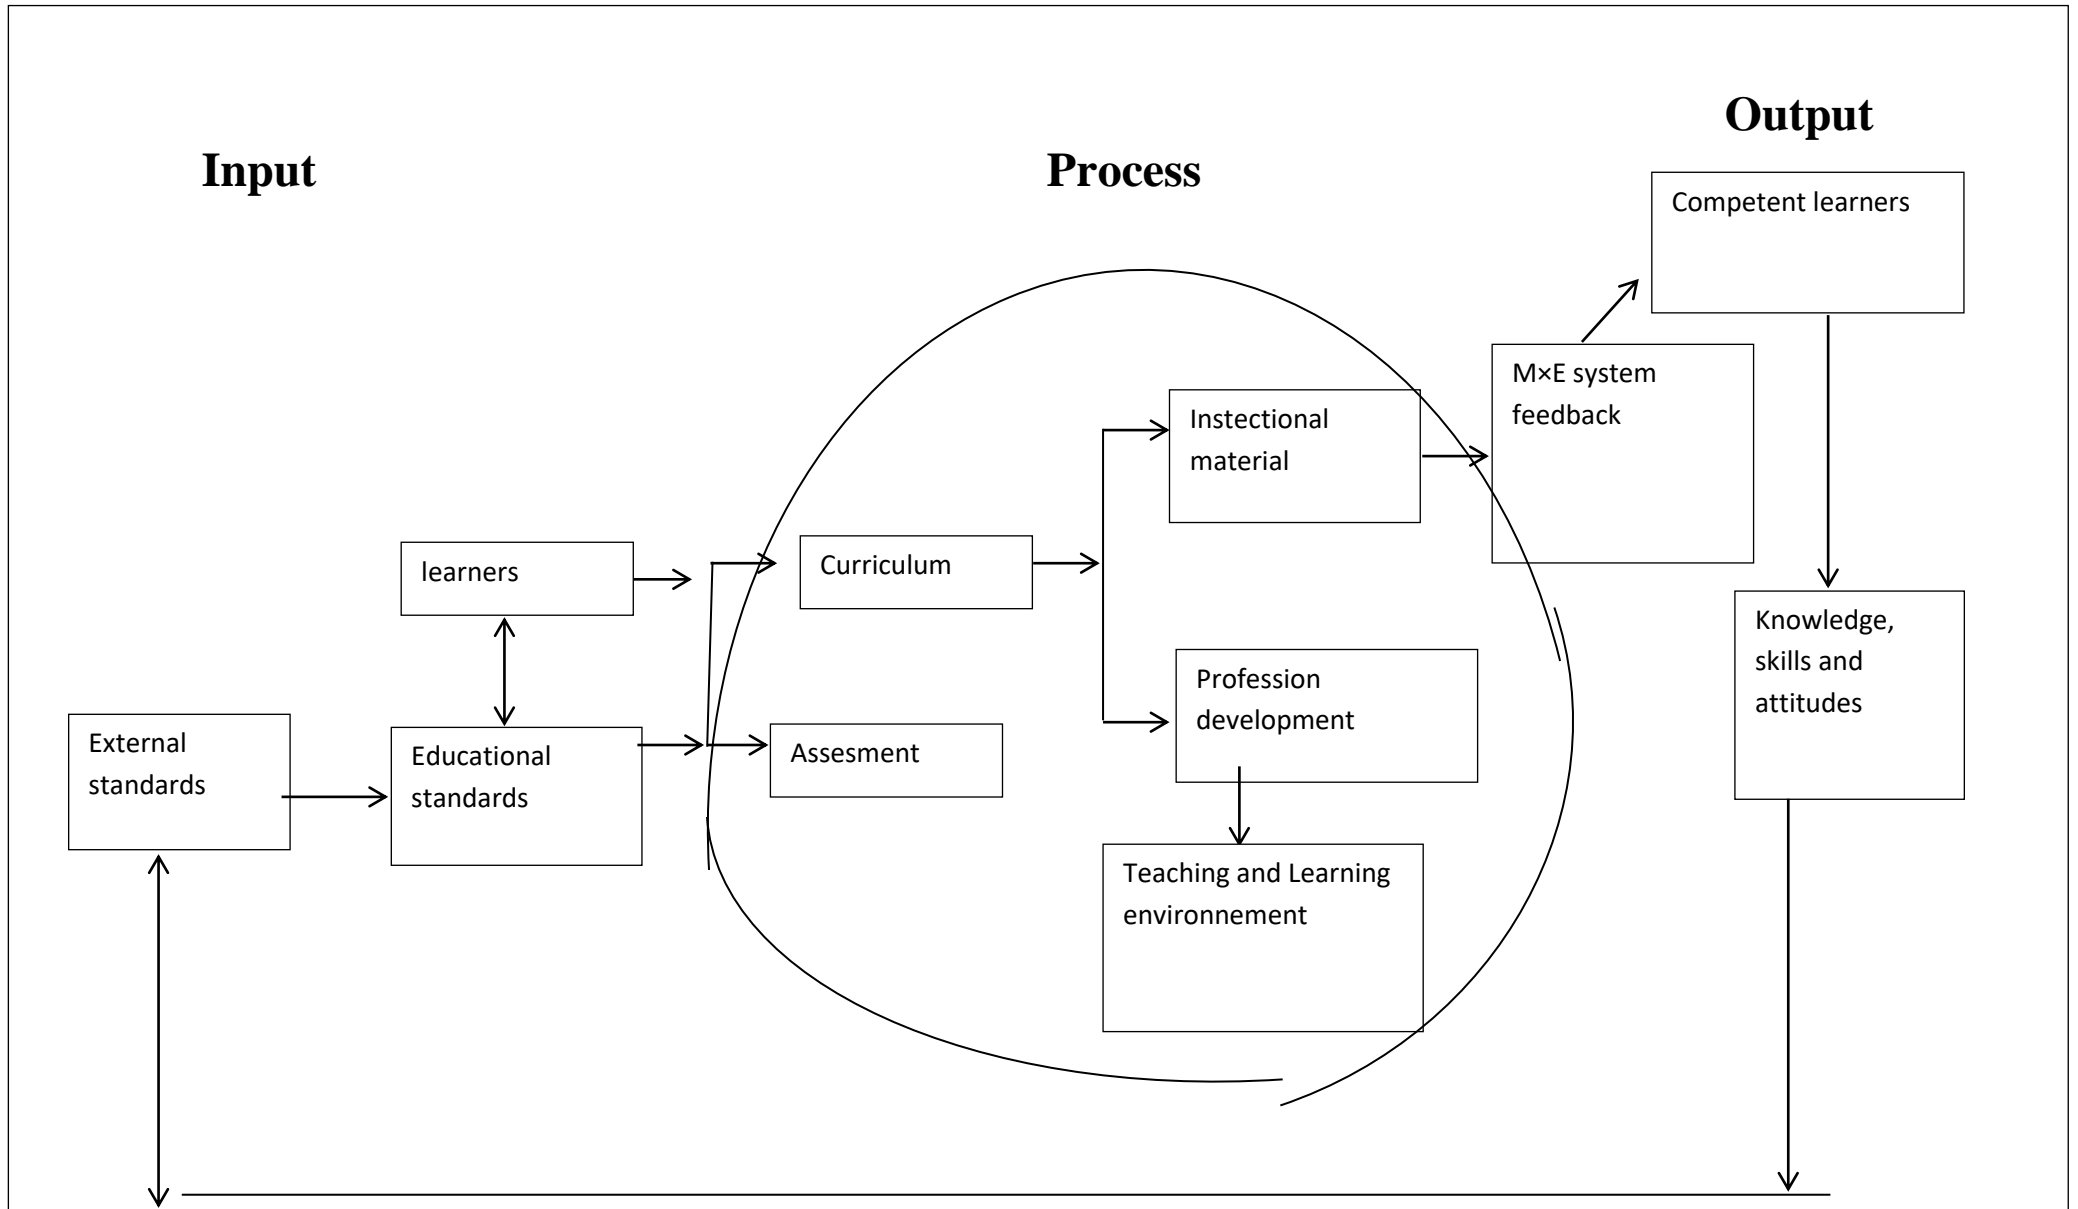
Output

Input

Process

Competent learners

M×E system feedback

Instectional material

learners

Curriculum

Knowledge, skills and attitudes

Profession development

External standards

Educational standards

Assesment

Teaching and Learning environnement